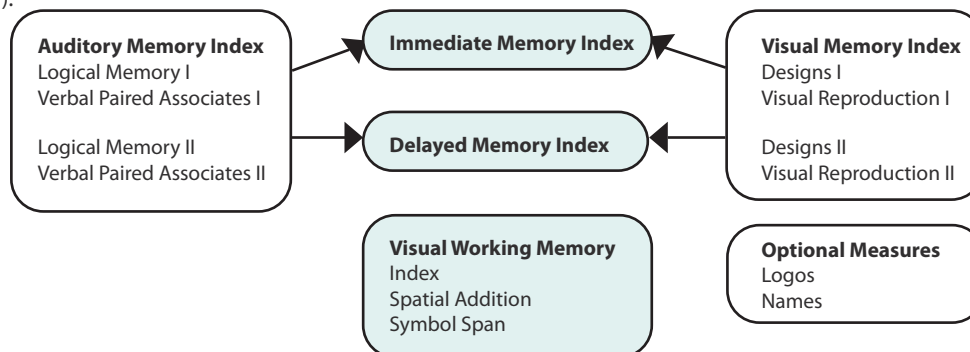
Auditory Memory Index
Logical Memory I
Verbal Paired Associates I

Logical Memory II
Verbal Paired Associates II

Immediate Memory Index

Delayed Memory Index

Visual Memory Index
Designs I
Visual Reproduction I

Designs II
Visual Reproduction II

Visual Working Memory
Index
Spatial Addition
Symbol Span

Optional Measures
Logos
Names